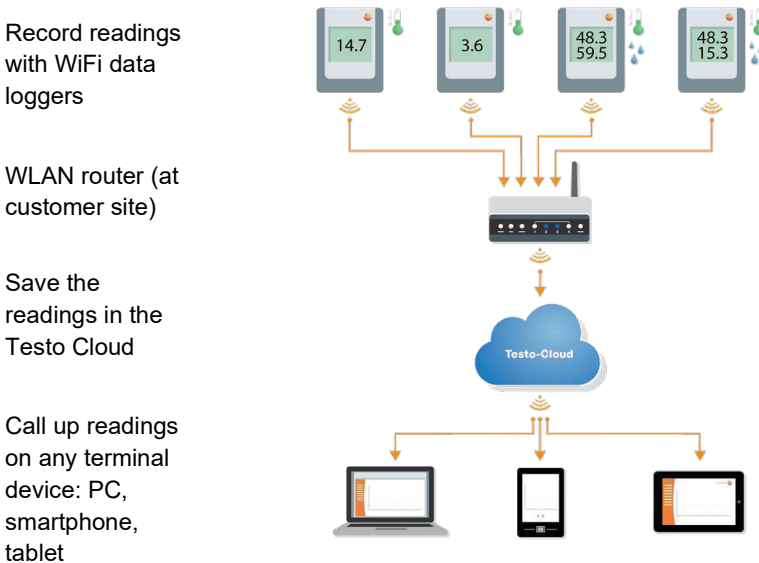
Record readings with WiFi data loggers

WLAN router (at customer site)

Save the readings in the Testo Cloud

Call up readings on any terminal device: PC, smartphone, tablet

14.7

3.6

48.3
59.5

48.3
15.3

Testo-Cloud